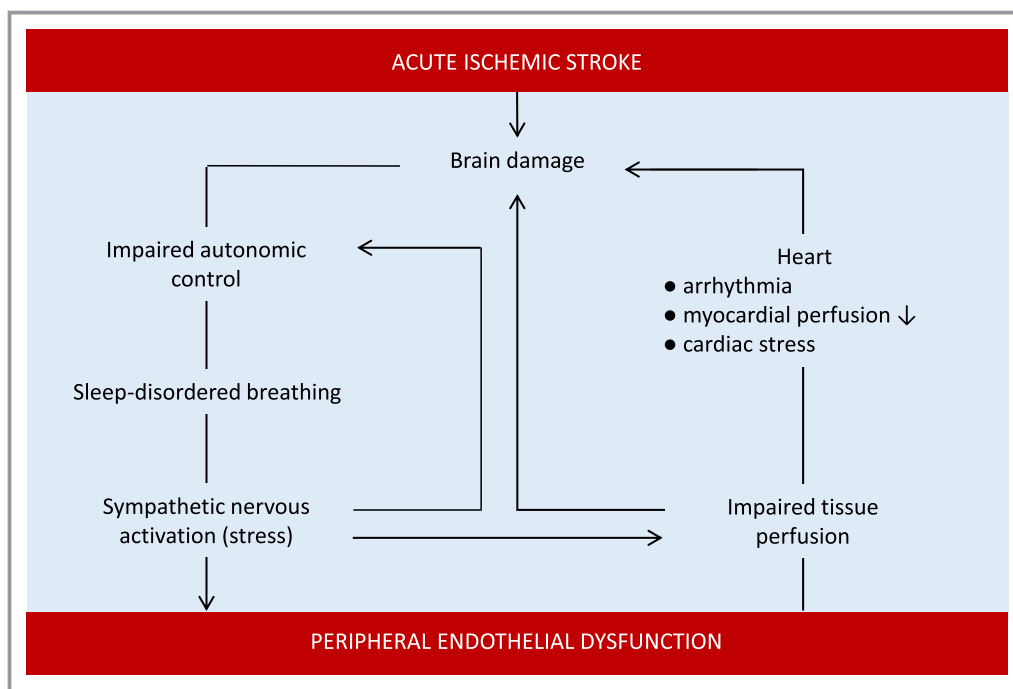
ACUTE ISCHEMIC STROKE

Brain damage

Impaired autonomic control

Heart
● arrhythmia
● myocardial perfusion ↓
● cardiac stress

Sleep-disordered breathing

Sympathetic nervous activation (stress)

Impaired tissue perfusion

PERIPHERAL ENDOTHELIAL DYSFUNCTION